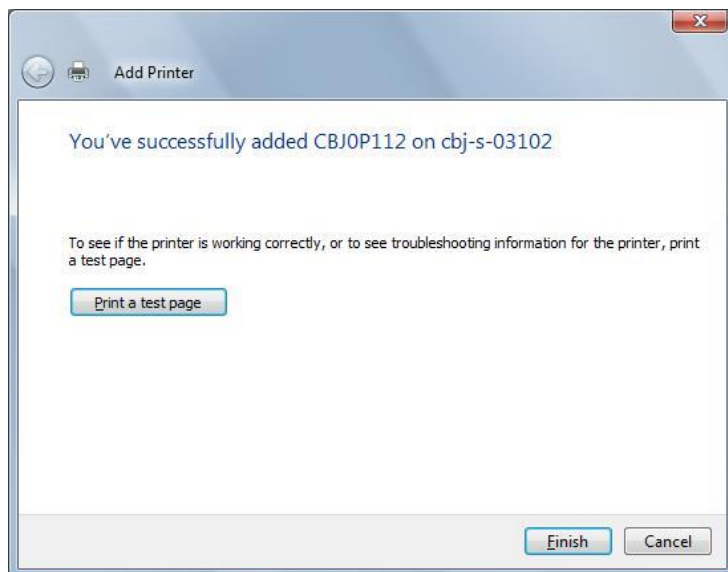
Add Printer

You've successfully added CBJ0P112 on cbj-s-03102

To see if the printer is working correctly, or to see troubleshooting information for the printer, print a test page.

Print a test page

Finish

Cancel